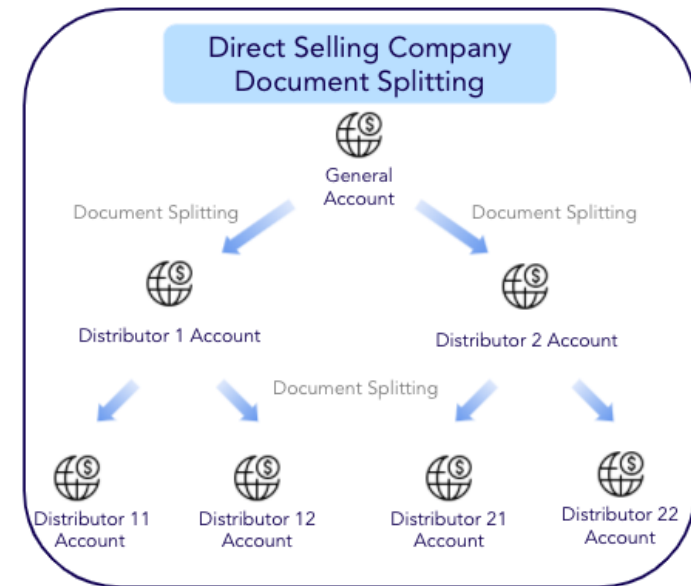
Direct Selling Company
Document Splitting

General Account

Document Splitting

Document Splitting

Distributor 1 Account

Distributor 2 Account

Document Splitting

Distributor 11 Account

Distributor 12 Account

Distributor 21 Account

Distributor 22 Account